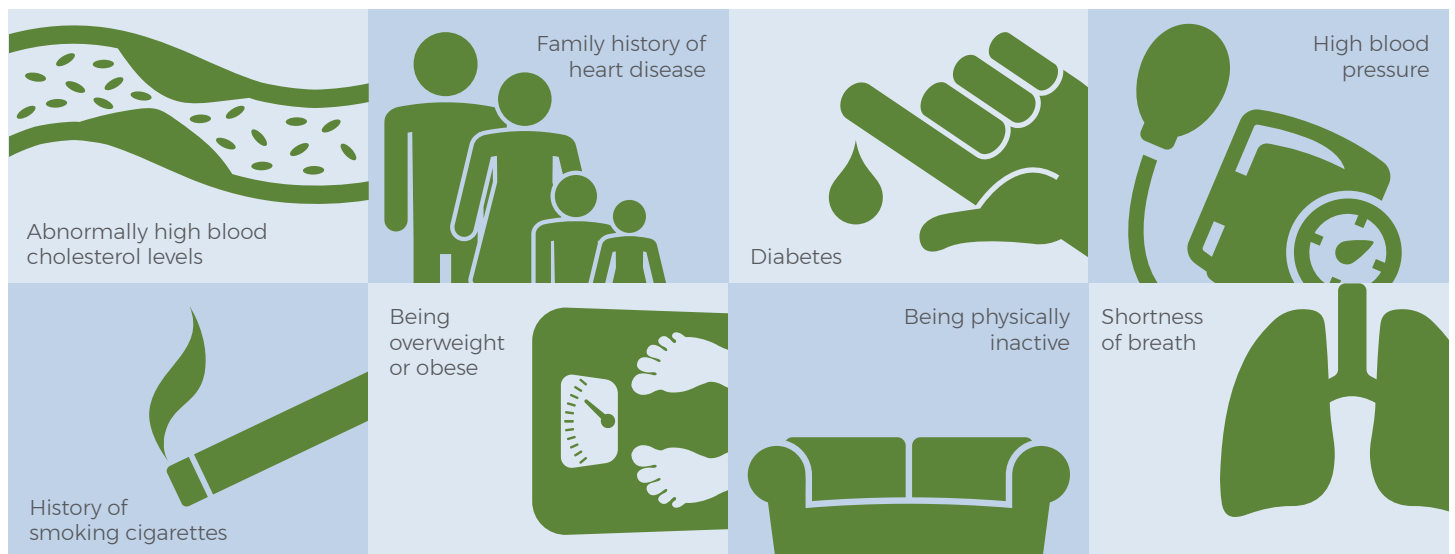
Abnormally high blood cholesterol levels

Family history of heart disease

Diabetes

High blood pressure

History of smoking cigarettes

Being overweight or obese

Being physically inactive

Shortness of breath